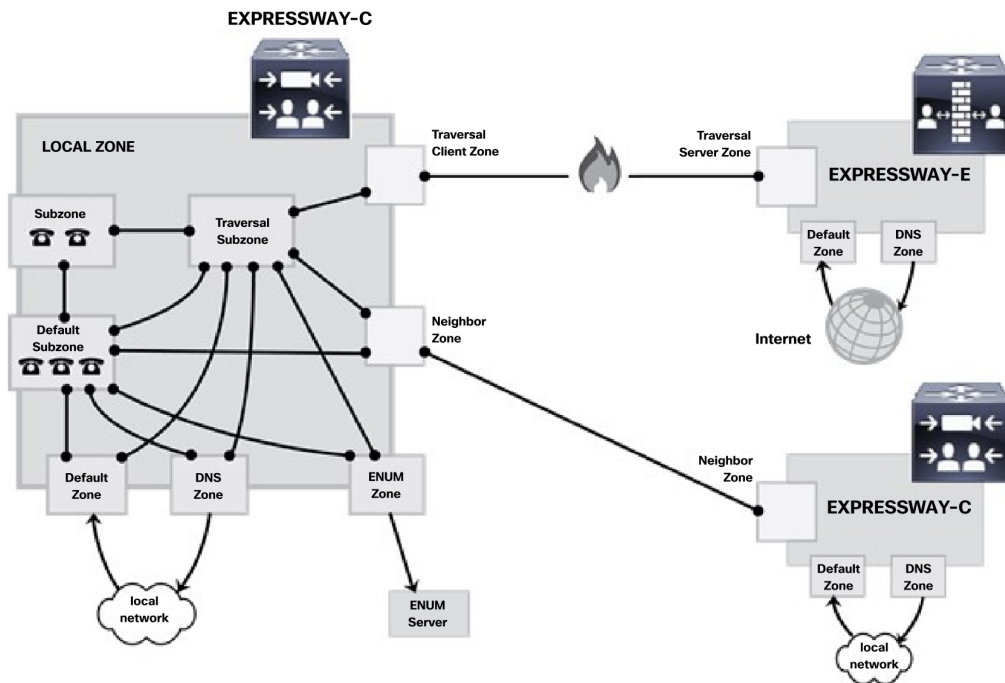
EXPRESSWAY-C

LOCAL ZONE

Subzone

Traversal Subzone

Traversal Client Zone

Traversal Server Zone

EXPRESSWAY-E

Default Zone

DNS Zone

Internet

Neighbor Zone

Default Subzone

Default Zone

DNS Zone

ENUM Zone

local network

ENUM Server

Neighbor Zone

EXPRESSWAY-C

Default Zone

DNS Zone

local network